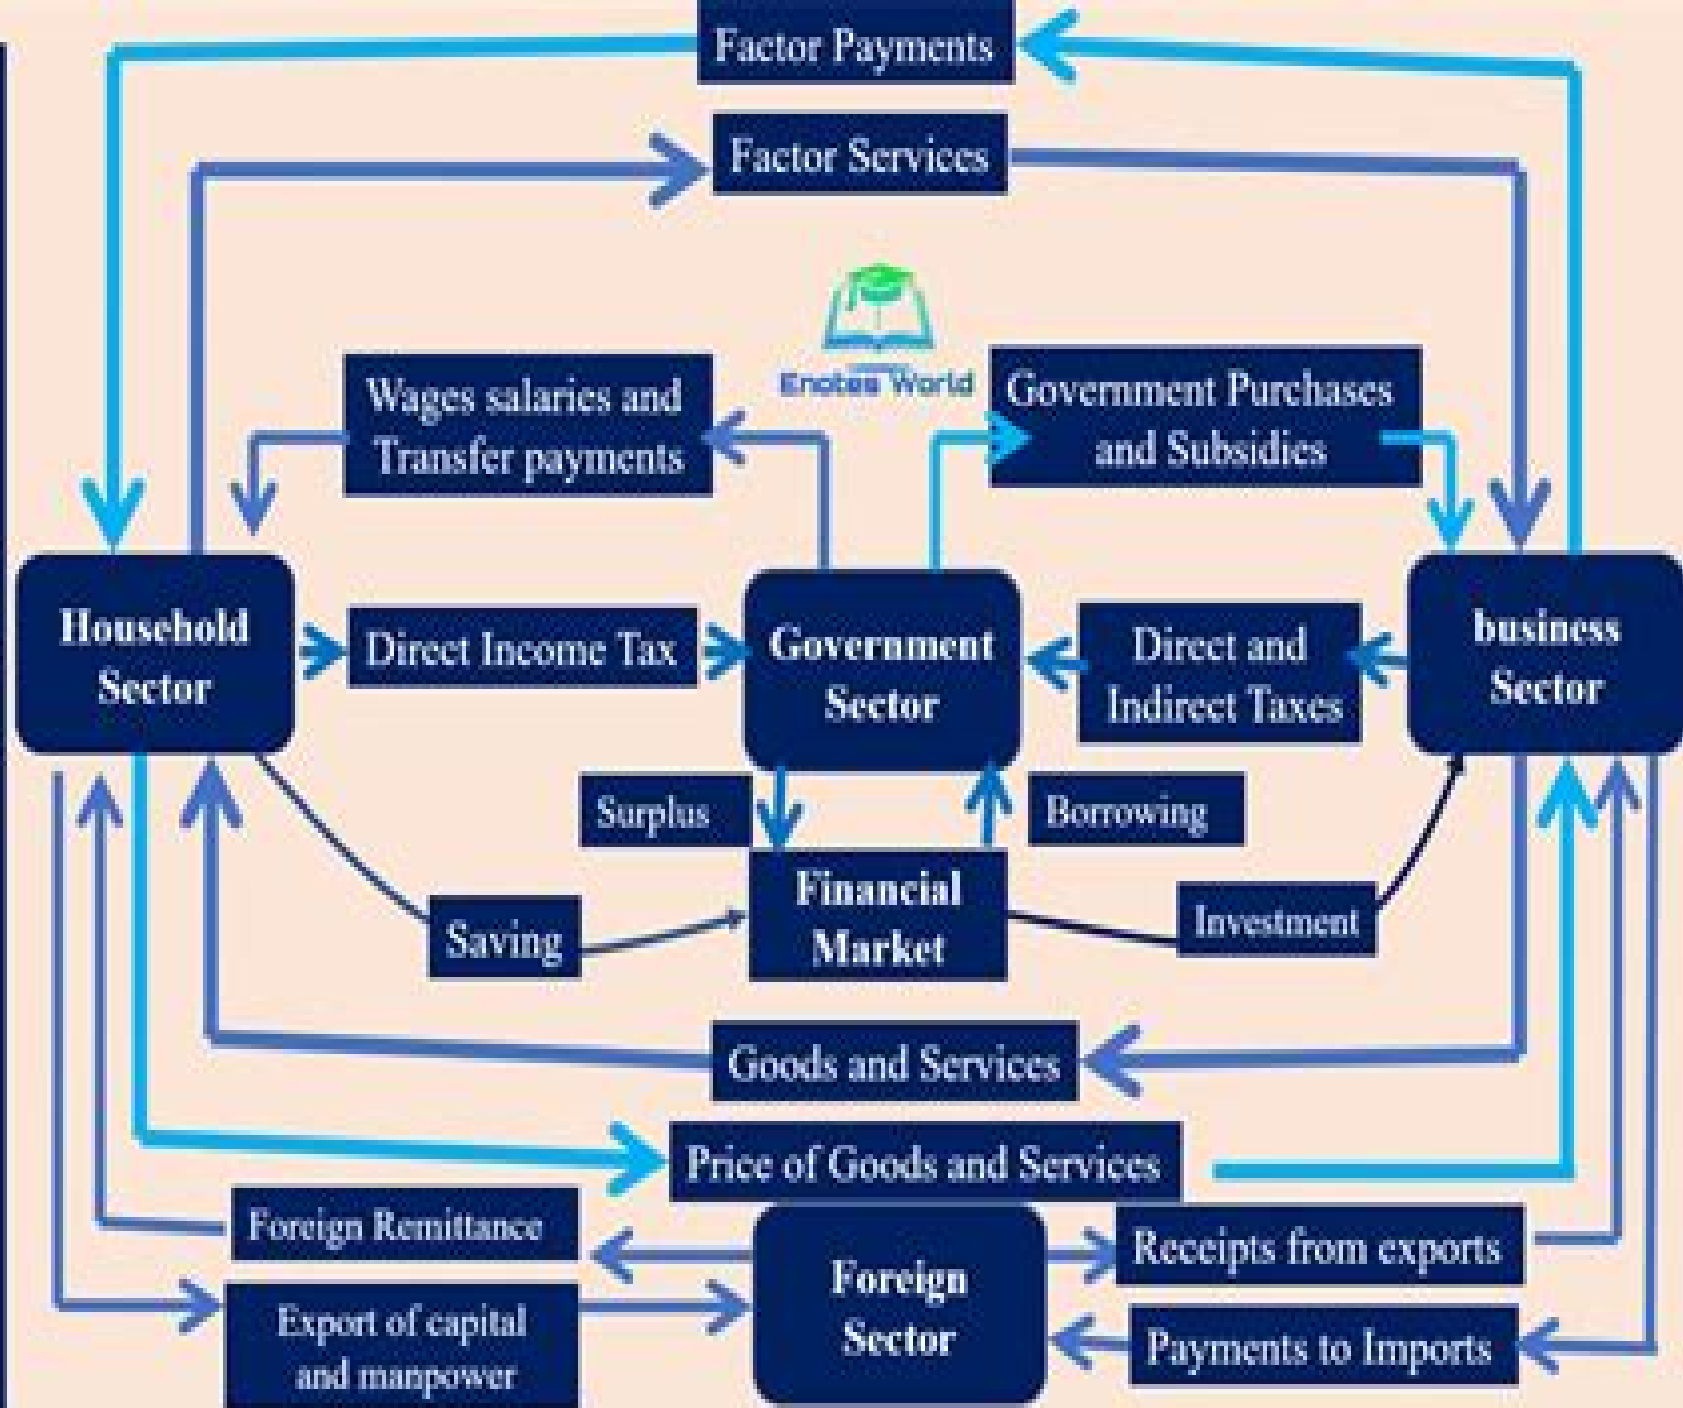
Factor Payments

Factor Services

Enotes World

Wages salaries and Transfer payments

Government Purchases and Subsidies

Household Sector

Direct Income Tax

Government Sector

Direct and Indirect Taxes

business Sector

Surplus

Borrowing

Financial Market

Saving

Investment

Goods and Services

Price of Goods and Services

Foreign Remittance

Receipts from exports

Foreign Sector

Export of capital and manpower

Payments to Imports